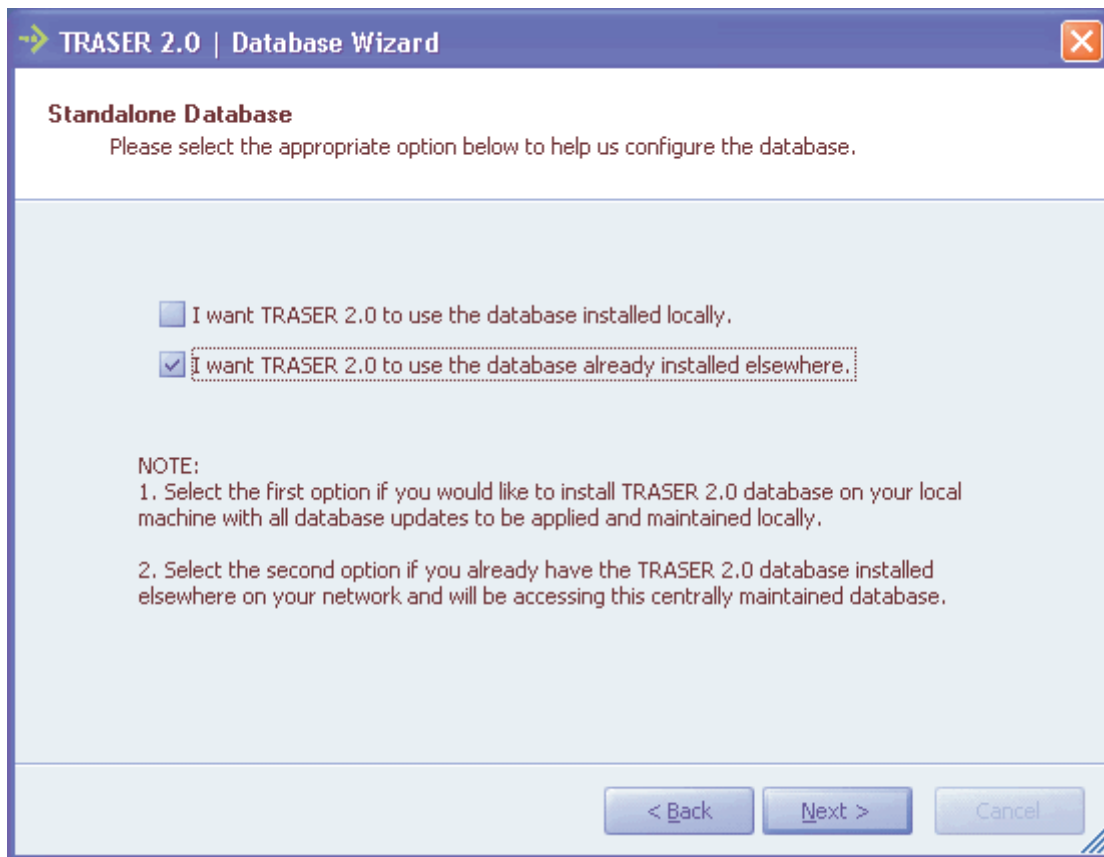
TRASER 2.0 | Database Wizard

Standalone Database
Please select the appropriate option below to help us configure the database.

I want TRASER 2.0 to use the database installed locally.

I want TRASER 2.0 to use the database already installed elsewhere.

NOTE:
1. Select the first option if you would like to install TRASER 2.0 database on your local machine with all database updates to be applied and maintained locally.

2. Select the second option if you already have the TRASER 2.0 database installed elsewhere on your network and will be accessing this centrally maintained database.

< Back
Next >
Cancel